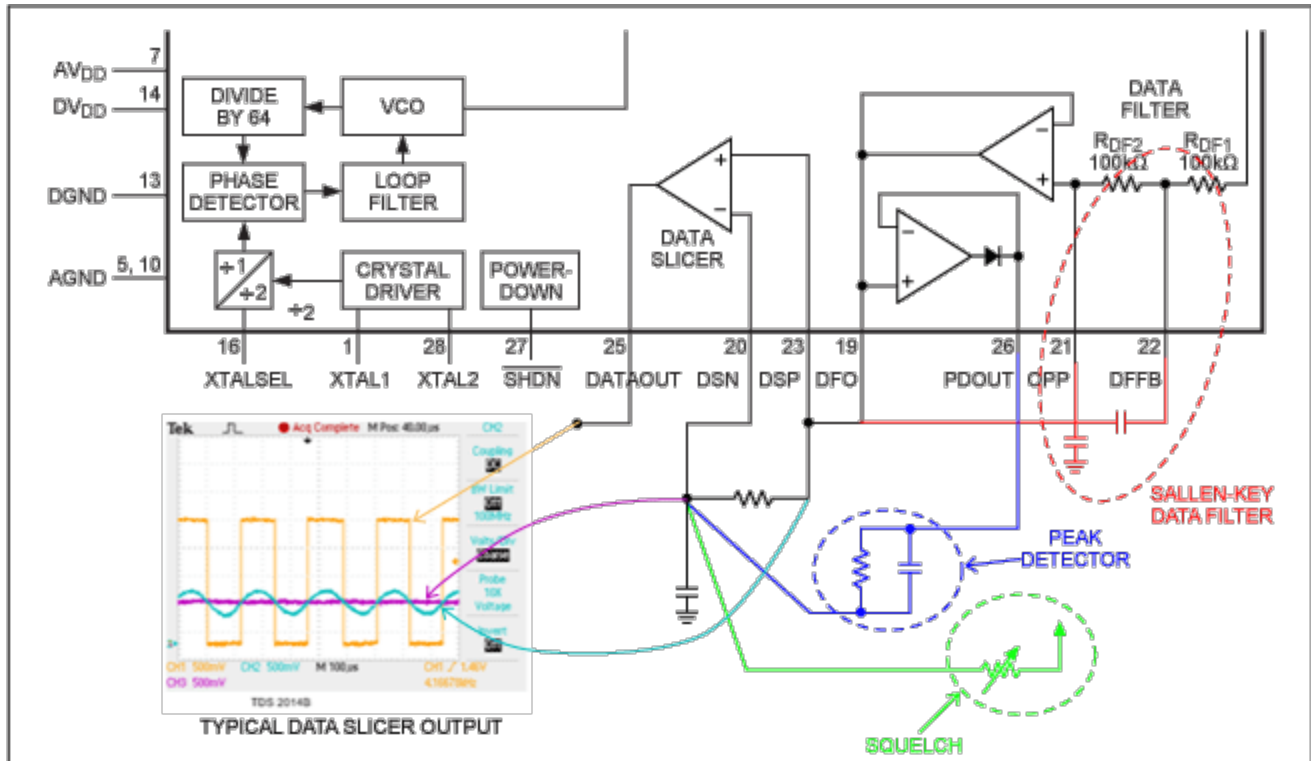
$AV_{DD}$ 7
$DV_{DD}$ 14
DGND 13
AGND 5, 10

DIVIDE BY 64
VCO
PHASE DETECTOR
LOOP FILTER
÷1 ÷2
CRYSTAL DRIVER
÷2
POWER-DOWN

DATA SLICER

DATA FILTER
$R_{DF2}$ 100kΩ
$R_{DF1}$ 100kΩ

16 XTALSEL
1 XTAL1
28 XTAL2
27 $\overline{SHDN}$
25 DATAOUT
20 DSN
23 DSP
19 DFO
26 PDOUT
21 OPP
22 DFFB

Tek Acq Complete M Pos: 40.00µs CH2
Coupling DC
BW Limit On 100MHz
Volts/Div Coarse
Probe 10X Voltage
Invert Off
CH1 500mV CH2 500mV M 100µs CH1 / 1.46V
CH3 500mV 4.16679kHz
TDS 2014B

TYPICAL DATA SLICER OUTPUT

SALLEN-KEY DATA FILTER

PEAK DETECTOR

SQUELCH